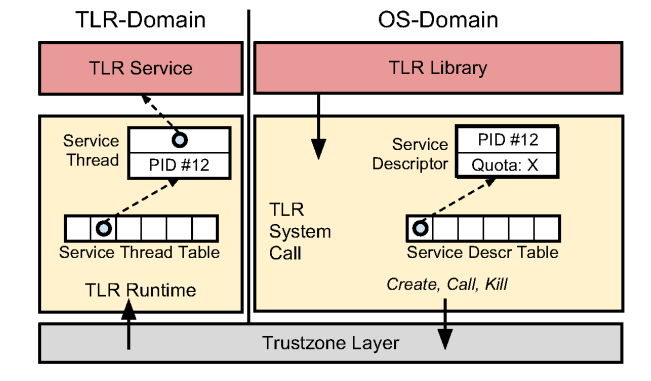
TLR-Domain

OS-Domain

TLR Service

TLR Library

Service Thread

PID #12

Service Thread Table

TLR Runtime

TLR System Call

Service Descriptor

PID #12

Quota: X

Service Descr Table

*Create, Call, Kill*

Trustzone Layer